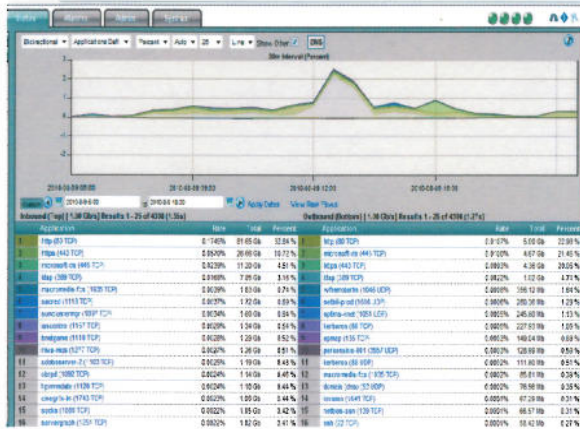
Bidirectional ▾ Applications Defi ▾ Percent ▾ Auto ▾ 25 ▾ Line ▾ Show Other ✓ DNS

3Min Interval (Percent)

2010-08-09 06:00 2010-08-09 09:00 2010-08-09 12:00 2010-08-09 15:00

2010-8-9 6:00 to 2010-8-9 18:00 Apply Dates View Raw Flows

Inbound (Top) [ 1.38 Gb/s] Results 1 - 25 of 4398 (1.35s)

| | Application | Rate | Total | Percent |
|---|---|---|---|---|
| 1 | http (80 TCP) | 0.1746% | 81.65 Gb | 32.84 % |
| 2 | https (443 TCP) | 0.0570% | 26.66 Gb | 10.72 % |
| 3 | microsoft-ds (445 TCP) | 0.0239% | 11.20 Gb | 4.51 % |
| 4 | ldap (389 TCP) | 0.0166% | 7.05 Gb | 3.16 % |
| 5 | macromedia-fcs (1935 TCP) | 0.0039% | 1.83 Gb | 0.74 % |
| 6 | sacred (1113 TCP) | 0.0037% | 1.72 Gb | 0.69 % |
| 7 | suncacaoremp (1 TCP) | 0.0034% | 1.60 Gb | 0.64 % |
| 8 | unicontro (1157 TCP) | 0.0029% | 1.34 Gb | 0.54 % |
| 9 | lonelypine (1119 TCP) | 0.0028% | 1.29 Gb | 0.52 % |
| 10 | nhrs-moss (5277 TCP) | 0.0027% | 1.26 Gb | 0.51 % |
| 11 | sbbservices (1 TCP) | 0.0025% | 1.19 Gb | 0.48 % |
| 12 | cfeqd (1080 TCP) | 0.0024% | 1.14 Gb | 0.46 % |
| 13 | hpnmdiag (1126 TCP) | 0.0024% | 1.10 Gb | 0.44 % |
| 14 | ciwsp1-in (1743 TCP) | 0.0024% | 1.10 Gb | 0.44 % |
| 15 | socks (1080 TCP) | 0.0022% | 1.05 Gb | 0.42 % |
| 16 | surveyinst (1251 TCP) | 0.0022% | 1.02 Gb | 0.41 % |

Outbound (Bottom) [ 1.38 Gb/s] Results 1 - 25 of 4398 (1.27s)

| | Application | Rate | Total | Percent |
|---|---|---|---|---|
| 1 | http (80 TCP) | 0.0107% | 5.00 Gb | 22.90 % |
| 2 | microsoft-ds (445 TCP) | 0.0100% | 4.67 Gb | 21.40 % |
| 3 | https (443 TCP) | 0.0093% | 4.36 Gb | 20.05 % |
| 4 | ldap (389 TCP) | 0.0022% | 1.03 Gb | 4.71 % |
| 5 | wifi/monitorfs (1640 UDP) | 0.0008% | 356.12 Mb | 1.64 % |
| 6 | netbill-prod (1036 TCP) | 0.0006% | 268.36 Mb | 1.23 % |
| 7 | epfms-mmd (1051 UDP) | 0.0005% | 245.30 Mb | 1.13 % |
| 8 | kerberos (88 TCP) | 0.0005% | 227.03 Mb | 1.05 % |
| 9 | epmap (135 TCP) | 0.0003% | 149.04 Mb | 0.69 % |
| 10 | personalos-001 (2557 UDP) | 0.0003% | 128.99 Mb | 0.59 % |
| 11 | kerberos (88 UDP) | 0.0002% | 111.83 Mb | 0.51 % |
| 12 | macromedia-fcs (1935 TCP) | 0.0002% | 85.81 Mb | 0.39 % |
| 13 | domain (domain 53 UDP) | 0.0002% | 78.58 Mb | 0.36 % |
| 14 | cvsaio (1645 UDP) | 0.0001% | 67.29 Mb | 0.31 % |
| 15 | netbios-ssn (139 TCP) | 0.0001% | 66.57 Mb | 0.31 % |
| 16 | ssh (22 TCP) | 0.0001% | 58.42 Mb | 0.27 % |